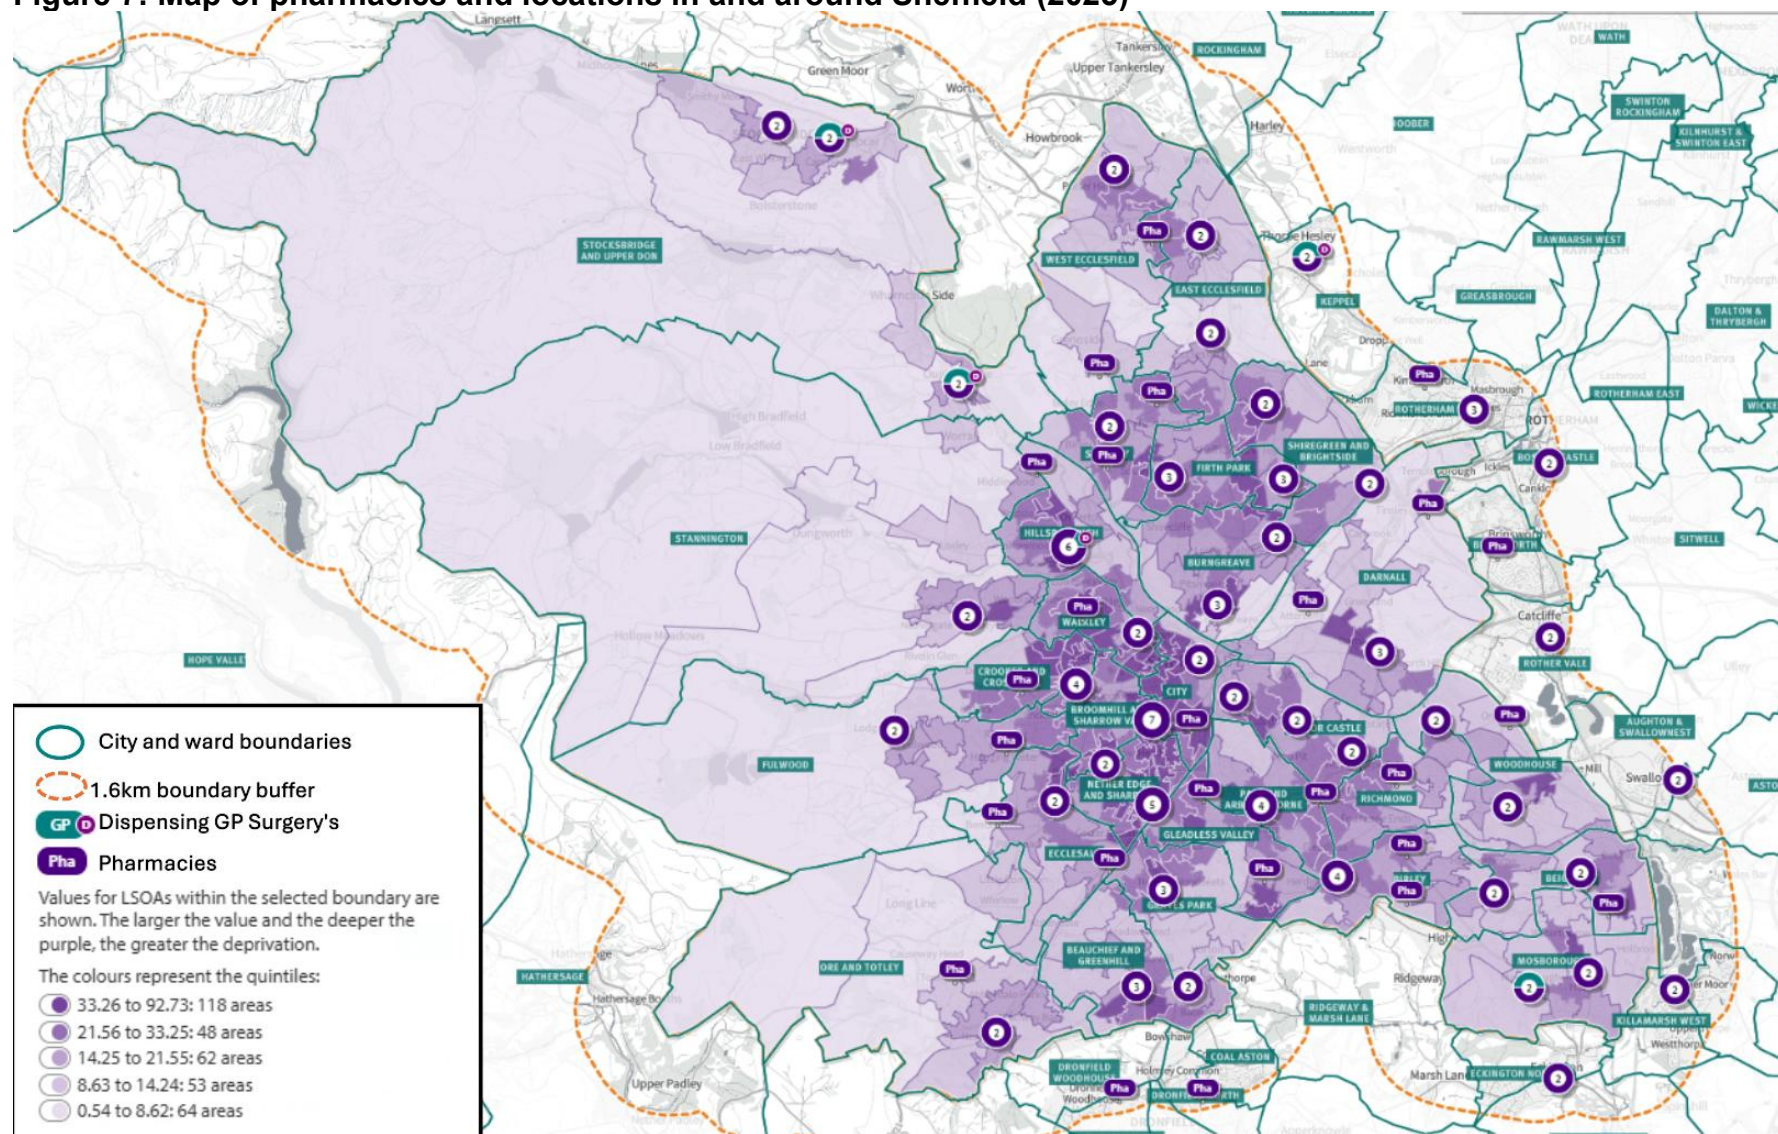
Figure 7: Map of pharmacies and locations in and around Sheffield (2025)

Langsett
Green Moor
Tankersley
Upper Tankersley
ROCKINGHAM
WATH
SWINTON ROCKINGHAM
KILNHURST & SWINTON EAST
HOOBER
Harley
Howbrook
Wentworth
Bolsterstone
STOCKSBRIDGE AND UPPER DON
WEST ECCLESFIELD
EAST ECCLESFIELD
Thorpe Hesley
RAWMARSH WEST
GREASBROUGH
KEPPEL
DALTON & THRYBERGH
Thrybergh
Side
ROTHERHAM
ROTHERHAM EAST
WICKE
High Bradfield
Low Bradfield
SHIREGREEN AND BRIGHTSIDE
FIRTH PARK
Masbrough
Canklow
STANNINGTON
Dungworth
HILLSBOROUGH
BURNGREAVE
DARNALL
SITWELL
HOPE VALLE
Hollow Meadows
WALKLEY
Catcliffe
ROTHER VALE
CROOKES AND CROSPOOL
CITY
BROOMHILL AND SHARROW VALE
AUGHTON & SWALLOWNEST
FULWOOD
WOODHOUSE
Swallownest
NETHER EDGE AND SHARROW
RICHMOND
GLEADLESS VALLEY
ECCLESALL
Long Line
BEAUCHIEF AND GREENHILL
HATHERSAGE
DORE AND TOTLEY
Ridgeway
RIDGEWAY & MARSH LANE
MOSBOROUGH
KILLAMARSH WEST
Upper Padley
DRONFIELD WOODHOUSE
COAL ASTON
Marsh Lane
ECKINGTON NORTH

City and ward boundaries
1.6km boundary buffer
GP D Dispensing GP Surgery's
Pha Pharmacies
Values for LSOAs within the selected boundary are shown. The larger the value and the deeper the purple, the greater the deprivation.
The colours represent the quintiles:
33.26 to 92.73: 118 areas
21.56 to 33.25: 48 areas
14.25 to 21.55: 62 areas
8.63 to 14.24: 53 areas
0.54 to 8.62: 64 areas